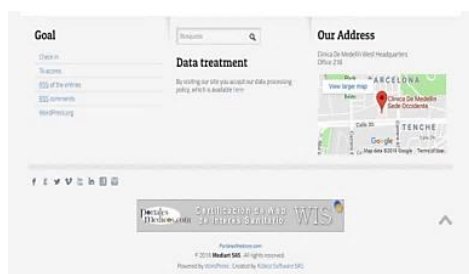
Goal

Check in

To access

RSS of the entries

RSS comments

WordPress.org

Búsqueda

Data treatment

By visiting our site you accept our data processing policy, which is available here

Our Address

Clinica De Medellin West Headquarters Office 218

View larger map

ARCELONA

Clinica De Medellin Sede Occidente

Calle 30

TENCHE

Google

Map data ©2019 Google Terms of Use

Portales Médicos.com Certificación de Web de Interés Sanitario WIS

PortalesMedicos.com

© 2018 Mediart SAS. All rights reserved.

Powered by WordPress. Created by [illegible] Software SAS